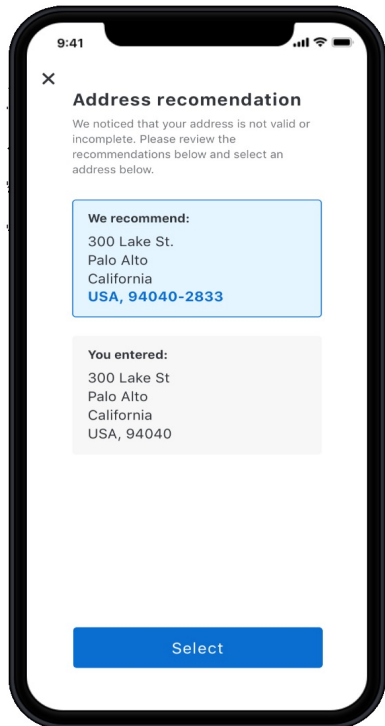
9:41

×

Address recomendation

We noticed that your address is not valid or incomplete. Please review the recommendations below and select an address below.

We recommend:
300 Lake St.
Palo Alto
California
USA, 94040-2833

You entered:
300 Lake St
Palo Alto
California
USA, 94040

Select